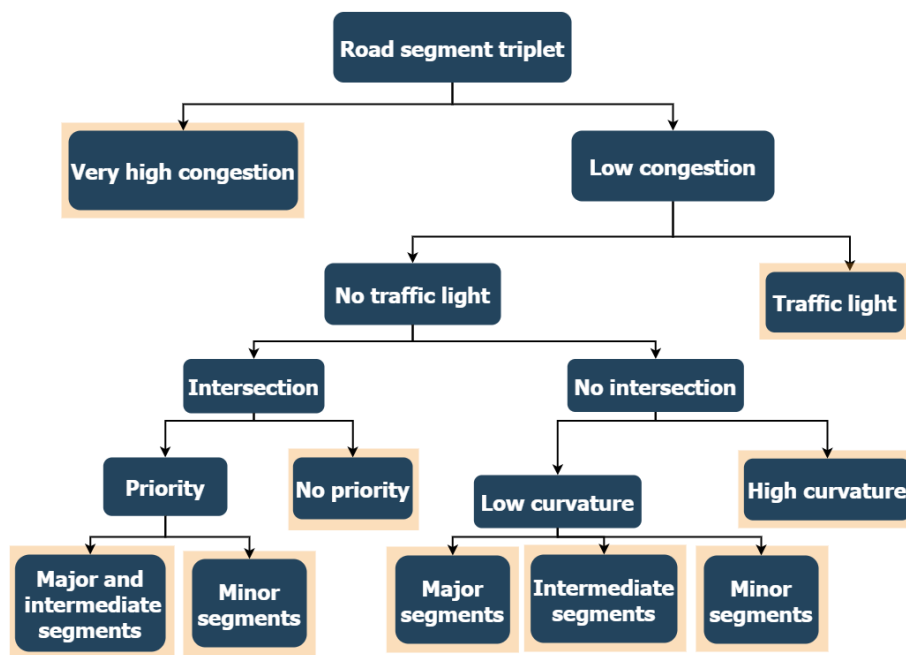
Road segment triplet

Very high congestion

Low congestion

No traffic light

Traffic light

Intersection

No intersection

Priority

No priority

Low curvature

High curvature

Major and intermediate segments

Minor segments

Major segments

Intermediate segments

Minor segments